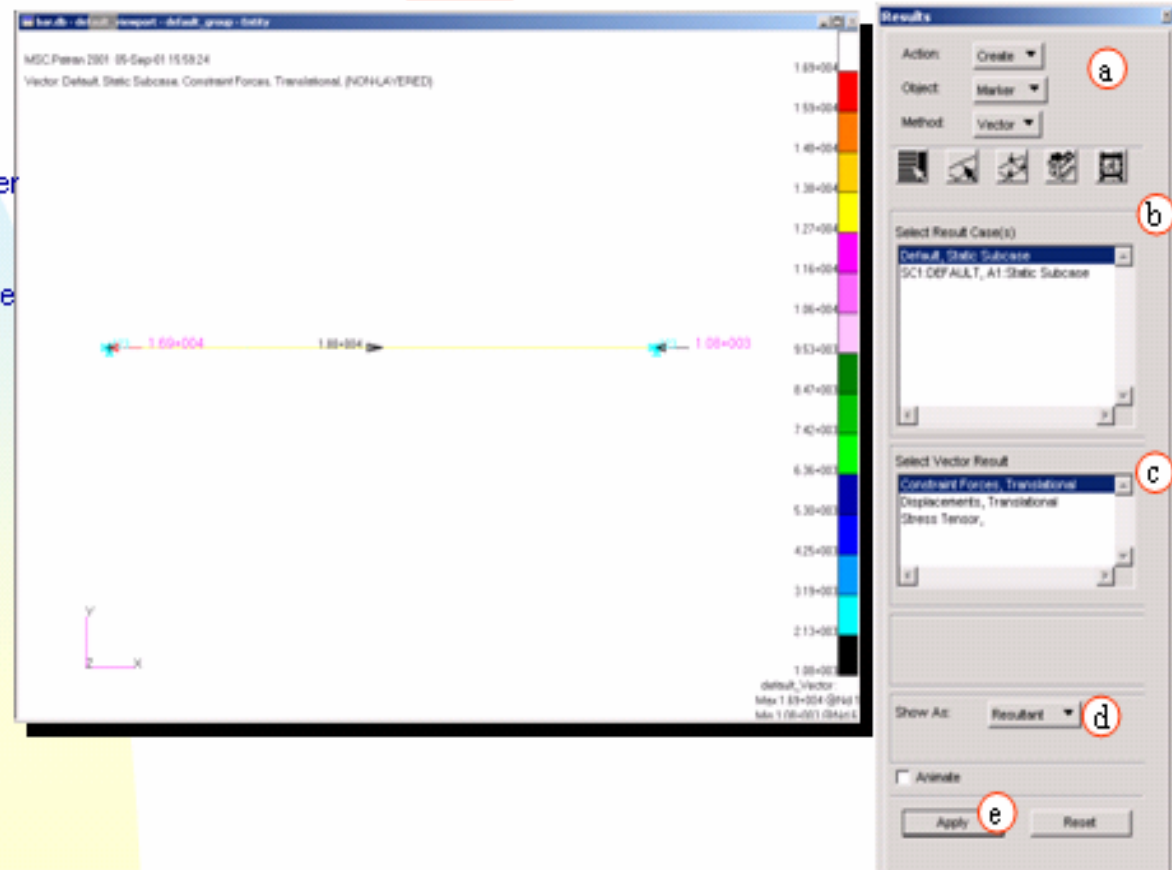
bar.db - default_viewport - default_group - Entity

MSC.Patran 2001 05-Sep-01 15:59:24

Vector: Default, Static Subcase, Constraint Forces, Translational, (NON-LAYERED)

1.69+004
1.59+004
1.48+004
1.38+004
1.27+004
1.16+004
1.06+004
9.53+003
8.47+003
7.42+003
6.36+003
5.30+003
4.25+003
3.19+003
2.13+003
1.08+003

1.69+004
1.08+004
1.08+003

Y
Z
X

default_Vector
Max 1.69+004 @Nd 1
Min 1.08+003 @Nd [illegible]

er

e

Results

Action: Create
Object: Marker
Method: Vector

a

b

Select Result Case(s)
Default, Static Subcase
SC1:DEFAULT, A1:Static Subcase

Select Vector Result
Constraint Forces, Translational
Displacements, Translational
Stress Tensor,

c

Show As: Resultant

d

Animate

Apply

e

Reset